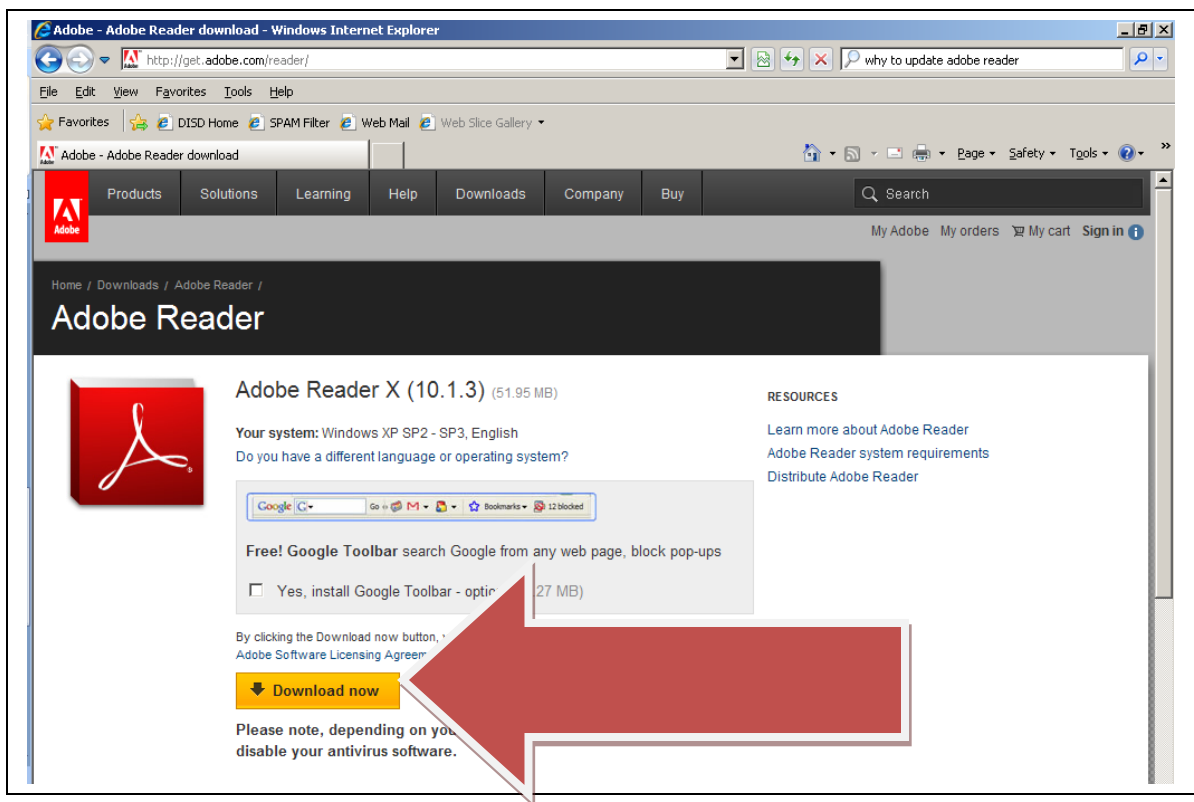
Adobe - Adobe Reader download - Windows Internet Explorer

http://get.adobe.com/reader/

why to update adobe reader

File Edit View Favorites Tools Help

Favorites DISD Home SPAM Filter Web Mail Web Slice Gallery

Adobe - Adobe Reader download

Page Safety Tools

Adobe

Products Solutions Learning Help Downloads Company Buy

Search

My Adobe My orders My cart Sign in

Home / Downloads / Adobe Reader /

Adobe Reader

Adobe Reader X (10.1.3) (51.95 MB)

Your system: Windows XP SP2 - SP3, English

Do you have a different language or operating system?

Google Go Bookmarks 12 blocked

Free! Google Toolbar search Google from any web page, block pop-ups

Yes, install Google Toolbar - optio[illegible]27 MB)

By clicking the Download now button, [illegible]

Adobe Software Licensing Agreem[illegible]

Download now

Please note, depending on you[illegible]

disable your antivirus software.

RESOURCES

Learn more about Adobe Reader

Adobe Reader system requirements

Distribute Adobe Reader